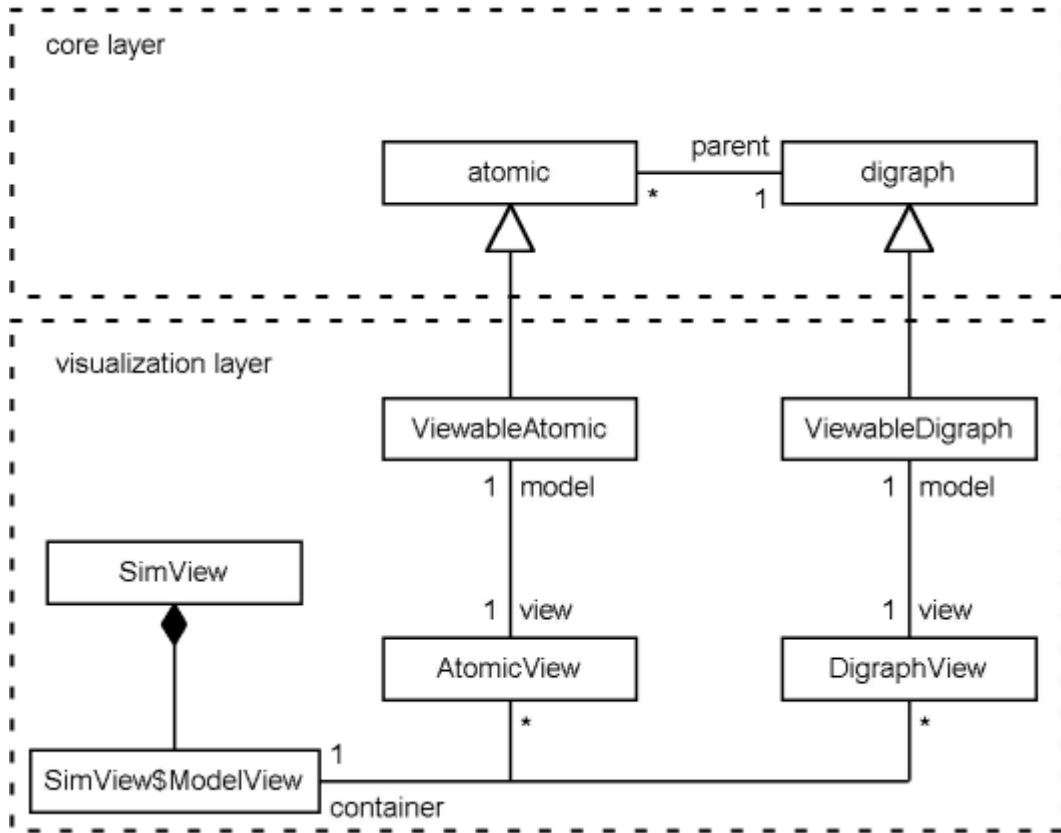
core layer

atomic

parent

*

1

digraph

visualization layer

ViewableAtomic

1 model

1 view

AtomicView

ViewableDigraph

1 model

1 view

DigraphView

SimView

SimView$ModelView

1

container

*

*